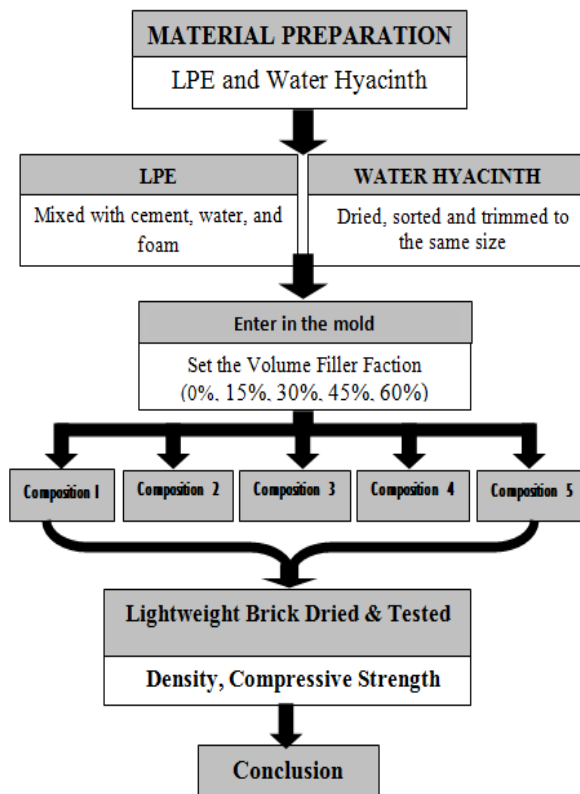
MATERIAL PREPARATION

LPE and Water Hyacinth

LPE

Mixed with cement, water, and foam

WATER HYACINTH

Dried, sorted and trimmed to the same size

Enter in the mold

Set the Volume Filler Faction (0%, 15%, 30%, 45%, 60%)

Composition 1

Composition 2

Composition 3

Composition 4

Composition 5

Lightweight Brick Dried & Tested

Density, Compressive Strength

Conclusion